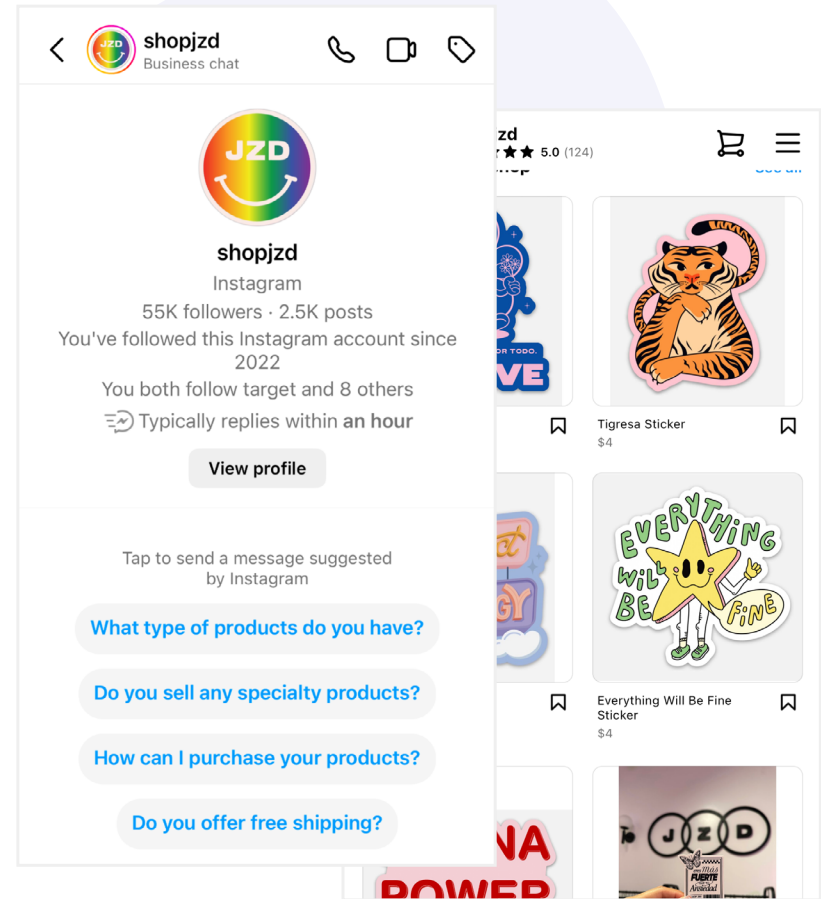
shopjzd
Business chat

JZD

shopjzd
Instagram
55K followers · 2.5K posts
You've followed this Instagram account since 2022
You both follow target and 8 others
Typically replies within an hour
View profile

Tap to send a message suggested by Instagram
What type of products do you have?
Do you sell any specialty products?
How can I purchase your products?
Do you offer free shipping?

jzd
5.0 (124)

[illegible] TODO.
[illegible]VE

Tigresa Sticker
$4

EVERYTHING WILL BE FINE

Everything Will Be Fine Sticker
$4

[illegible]NA
POWER

JZD
FUERTE
Ansiedad